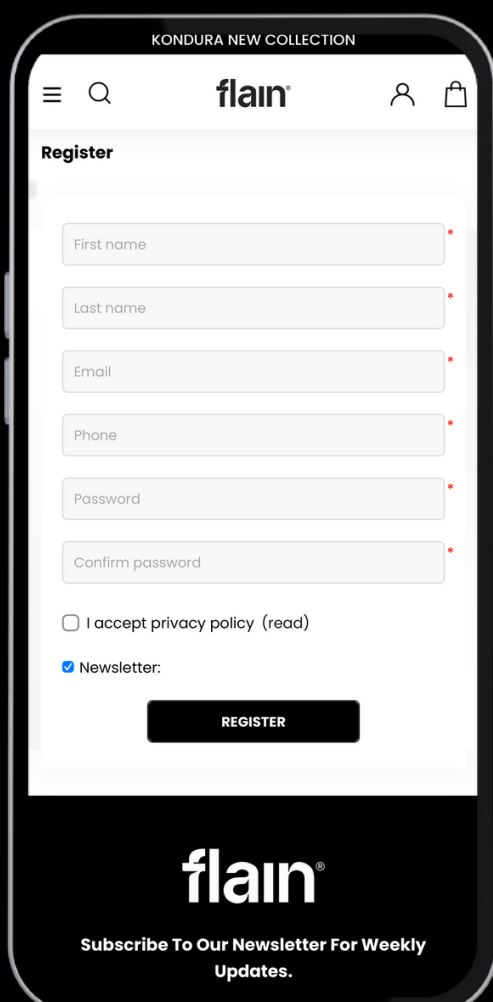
KONDURA NEW COLLECTION

flain®

Register

First name *

Last name *

Email *

Phone *

Password *

Confirm password *

I accept privacy policy (read)

Newsletter:

REGISTER

flain®

Subscribe To Our Newsletter For Weekly Updates.